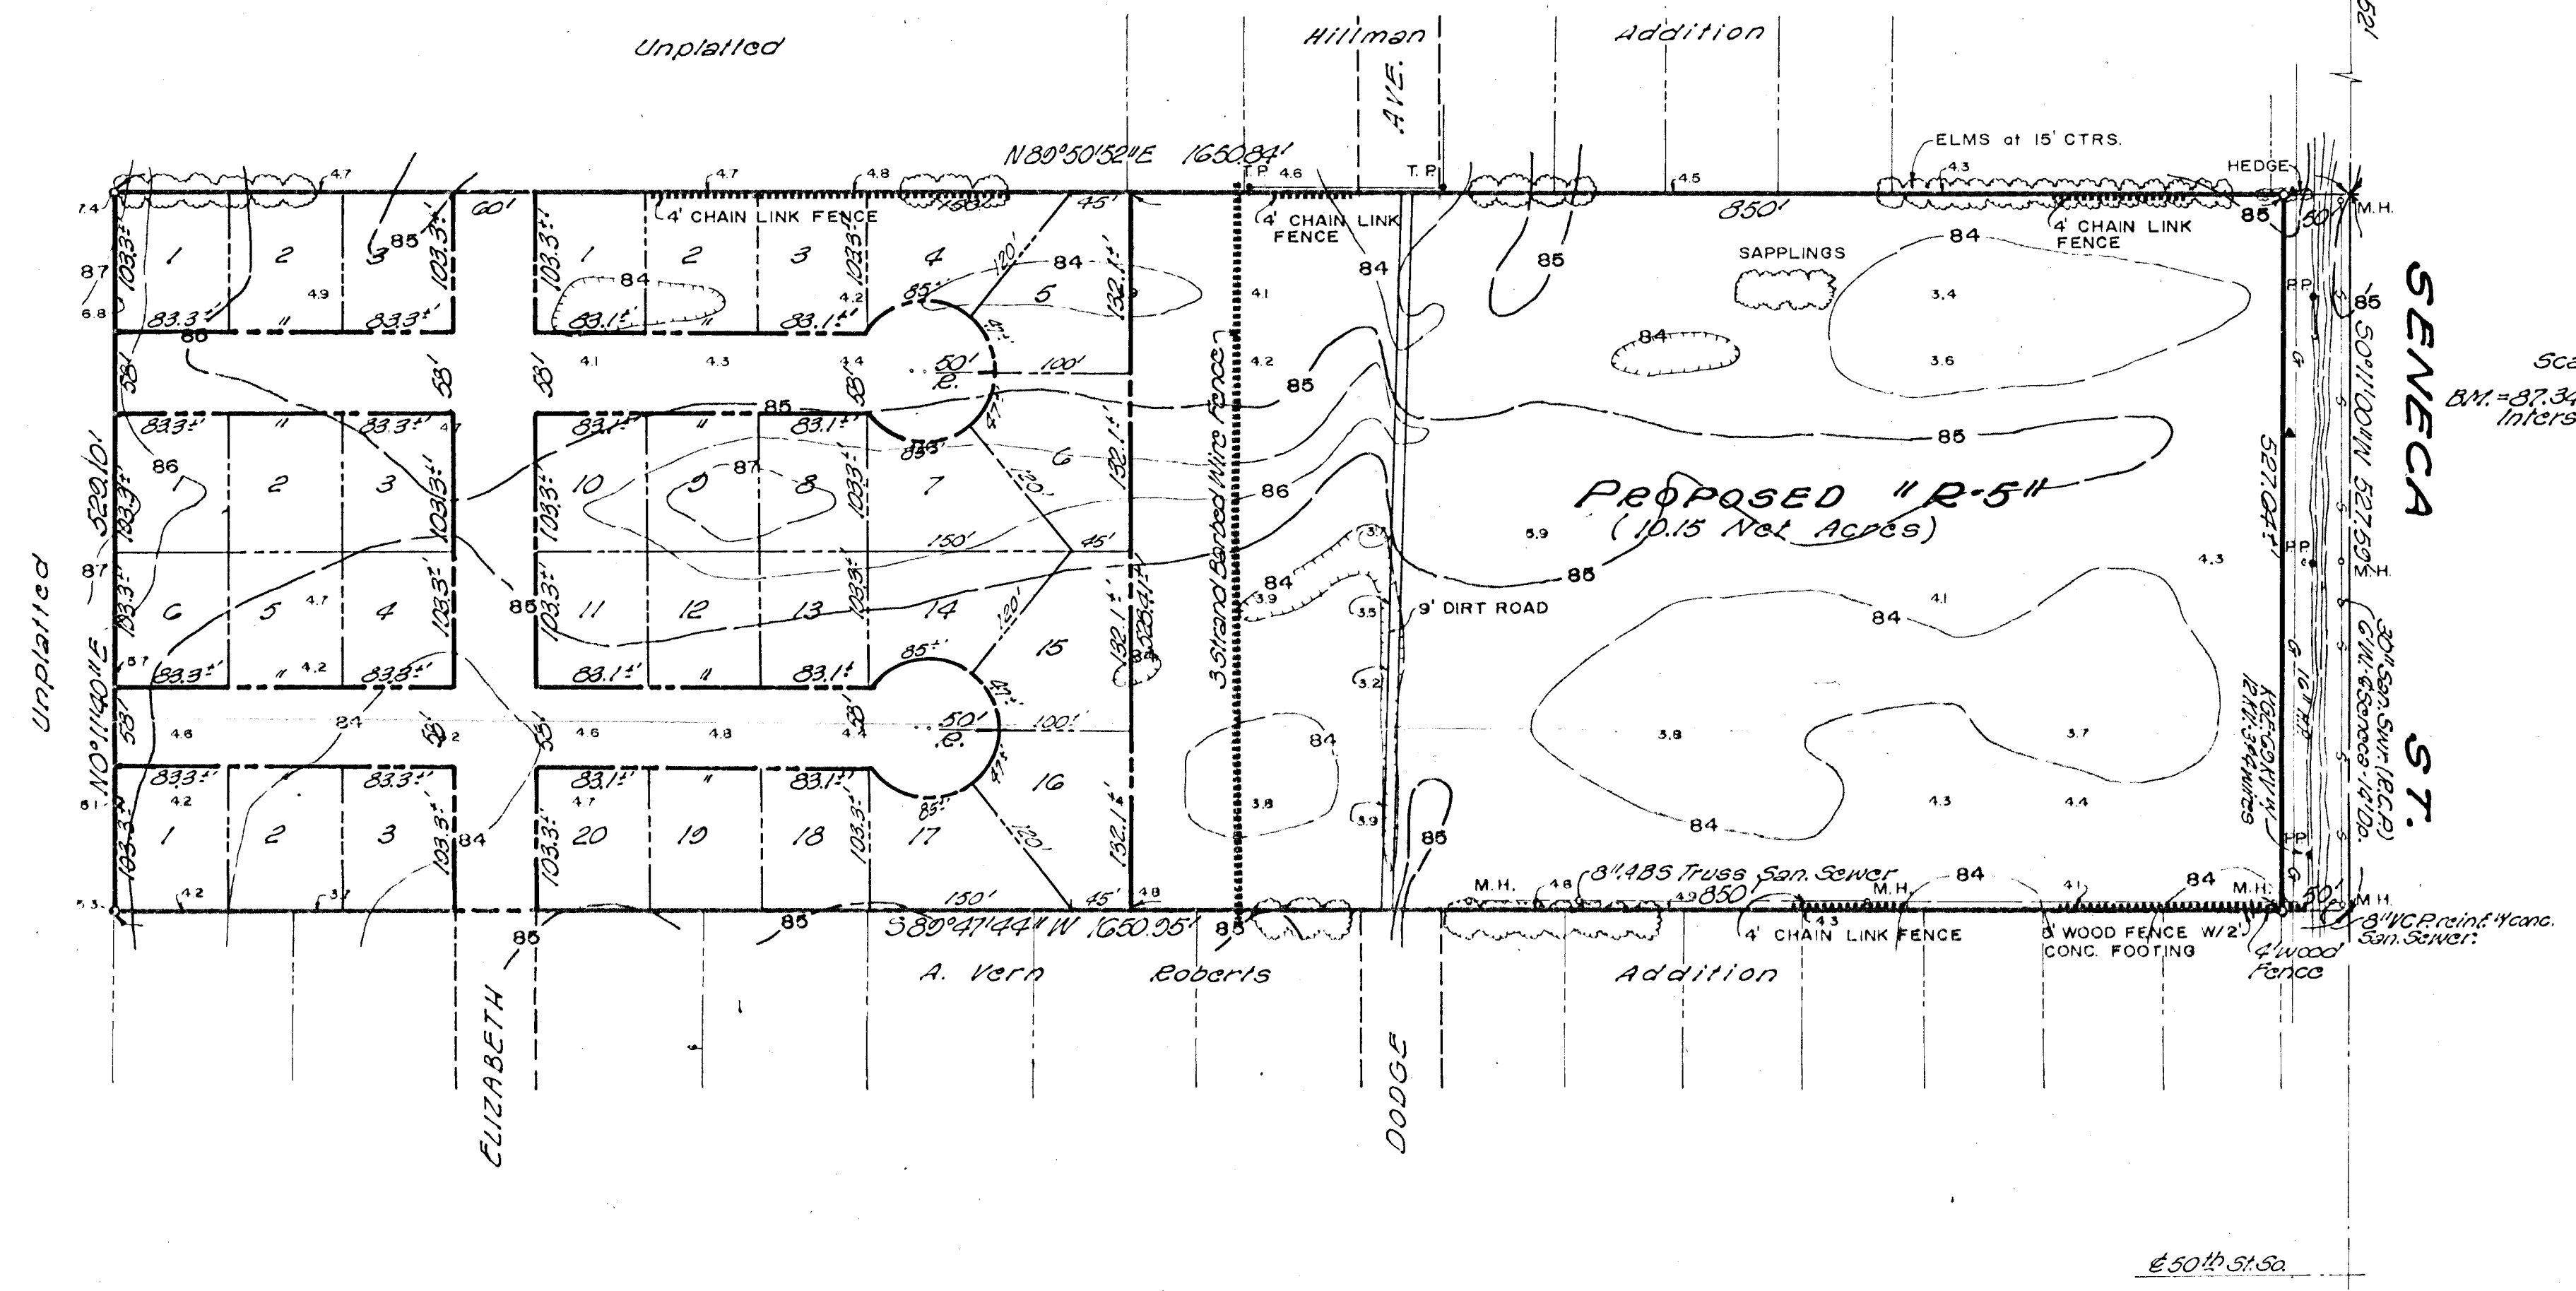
Unplatted

Hillman AVE. Addition

N89°50'52"E 1650.84'

ELMS at 15' CTRS.

HEDGE

4' CHAIN LINK FENCE

4' CHAIN LINK FENCE

4' CHAIN LINK FENCE

SAPPLINGS

850'

1 2 3 1 2 3 4 5

10 9 8 7 6

6 5 4 11 12 13 14 15

1 2 3 20 19 18 17 16

83.3' 103.3' 83.1' 53' 50' R. 100' 120' 150' 45' 132.1' 60'

85 84 86 87

PROPOSED "R-5"
(10.15 Net Acres)

3 Strand Barbed Wire Fence

9' DIRT ROAD

SENECA ST.

S0°11'00"W 527.59'

527.04'

M.H.

P.P.

N0°11'40"E 520.10'

Unplatted

S89°47'44"W 1650.95'

8" ABS Truss San. Sewer

4' CHAIN LINK FENCE

8' WOOD FENCE W/2' CONC. FOOTING

4' wood Fence

8" V.C.P. reinf. 4' conc. San. Sewer.

30" San. Swr. (R.C.P.)

A. Vern Roberts Addition

ELIZABETH

DODGE

Sca

B.M. = 87.34 Inters

℄ 50th St. So.